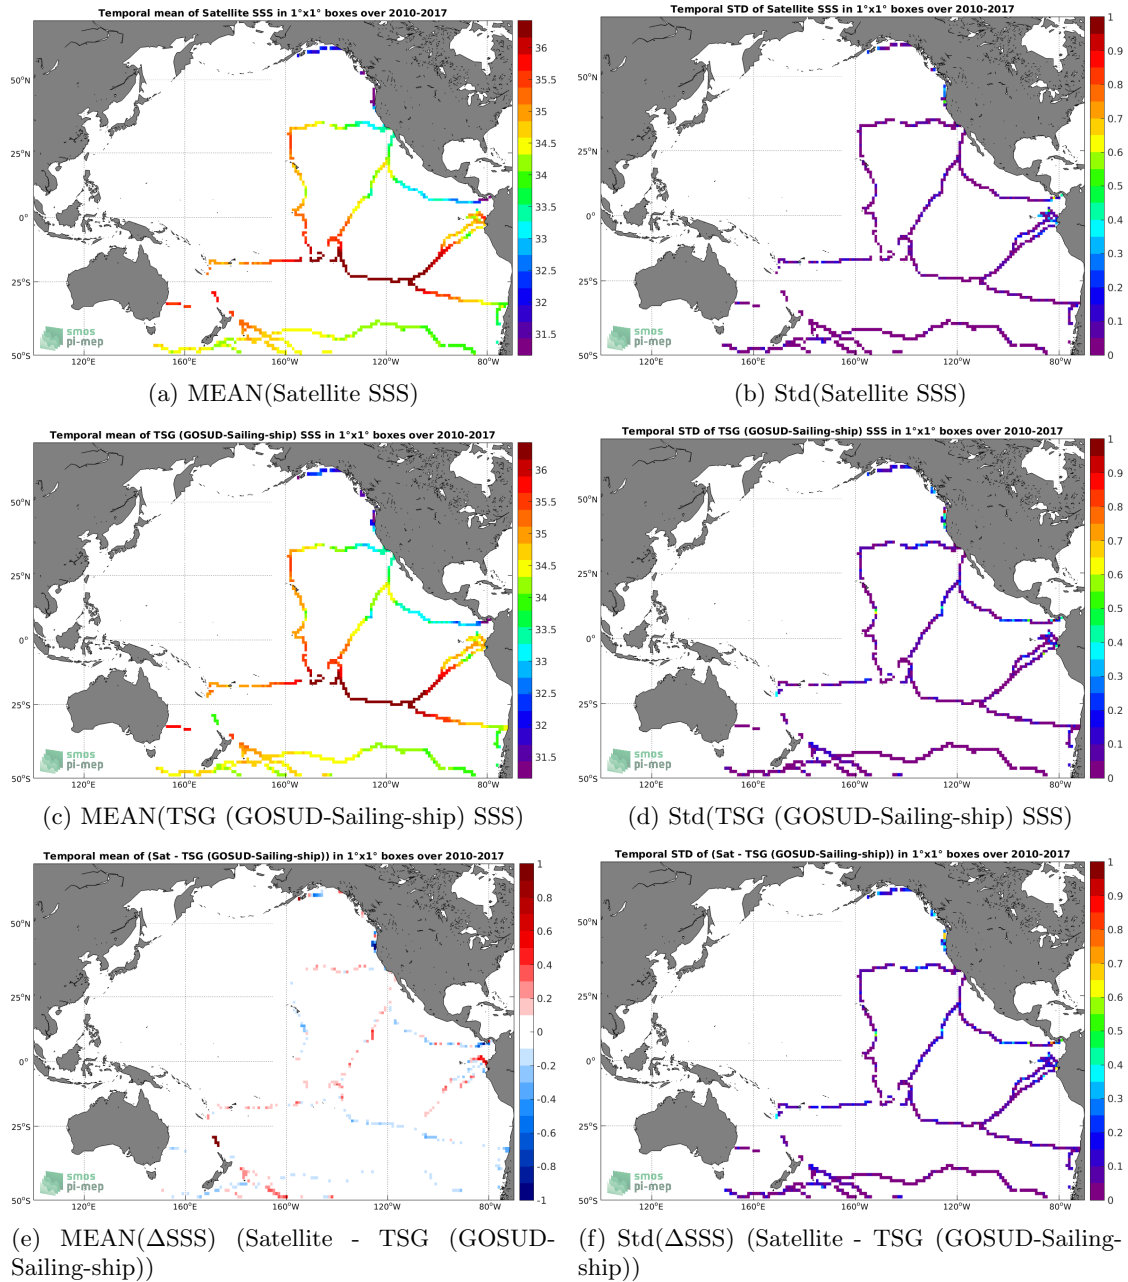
Temporal mean of Satellite SSS in 1°x1° boxes over 2010-2017

50°N
25°N
0°
25°S
50°S
120°E
160°E
160°W
120°W
80°W

36
35.5
35
34.5
34
33.5
33
32.5
32
31.5

smos pi-mep

(a) MEAN(Satellite SSS)

Temporal STD of Satellite SSS in 1°x1° boxes over 2010-2017

50°N
25°N
0°
25°S
50°S
120°E
160°E
160°W
120°W
80°W

1
0.9
0.8
0.7
0.6
0.5
0.4
0.3
0.2
0.1
0

smos pi-mep

(b) Std(Satellite SSS)

Temporal mean of TSG (GOSUD-Sailing-ship) SSS in 1°x1° boxes over 2010-2017

50°N
25°N
0°
25°S
50°S
120°E
160°E
160°W
120°W
80°W

36
35.5
35
34.5
34
33.5
33
32.5
32
31.5

smos pi-mep

(c) MEAN(TSG (GOSUD-Sailing-ship) SSS)

Temporal STD of TSG (GOSUD-Sailing-ship) SSS in 1°x1° boxes over 2010-2017

50°N
25°N
0°
25°S
50°S
120°E
160°E
160°W
120°W
80°W

1
0.9
0.8
0.7
0.6
0.5
0.4
0.3
0.2
0.1
0

smos pi-mep

(d) Std(TSG (GOSUD-Sailing-ship) SSS)

Temporal mean of (Sat - TSG (GOSUD-Sailing-ship)) in 1°x1° boxes over 2010-2017

50°N
25°N
0°
25°S
50°S
120°E
160°E
160°W
120°W
80°W

1
0.8
0.6
0.4
0.2
0
-0.2
-0.4
-0.6
-0.8
-1

smos pi-mep

(e) MEAN(ΔSSS) (Satellite - TSG (GOSUD-Sailing-ship))

Temporal STD of (Sat - TSG (GOSUD-Sailing-ship)) in 1°x1° boxes over 2010-2017

50°N
25°N
0°
25°S
50°S
120°E
160°E
160°W
120°W
80°W

1
0.9
0.8
0.7
0.6
0.5
0.4
0.3
0.2
0.1
0

smos pi-mep

(f) Std(ΔSSS) (Satellite - TSG (GOSUD-Sailing-ship))